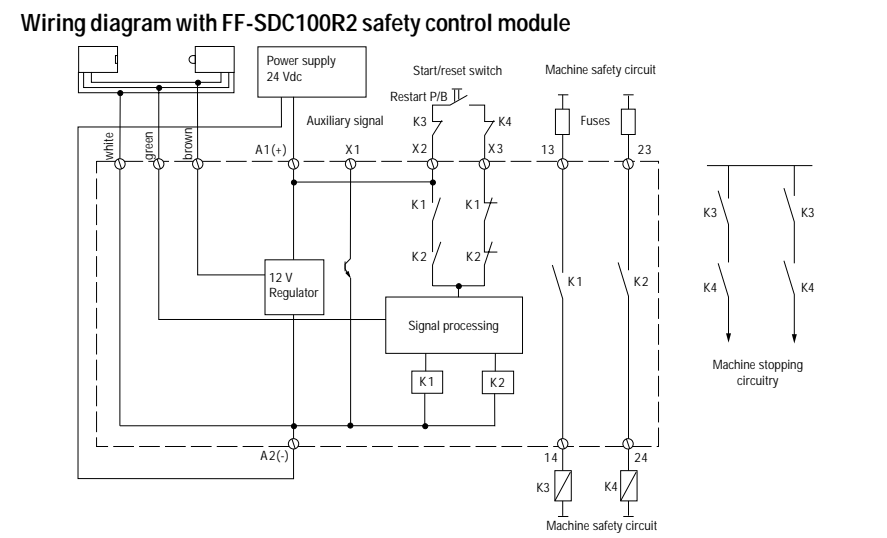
Wiring diagram with FF-SDC100R2 safety control module

Power supply 24 Vdc

Start/reset switch

Machine safety circuit

Restart P/B

K3

K4

Fuses

Auxiliary signal

white

green

brown

A1(+)

X1

X2

X3

13

23

K1

K1

K2

K2

K1

K2

12 V Regulator

Signal processing

K1

K2

A2(-)

14

24

K3

K4

Machine safety circuit

K3

K3

K4

K4

Machine stopping circuitry